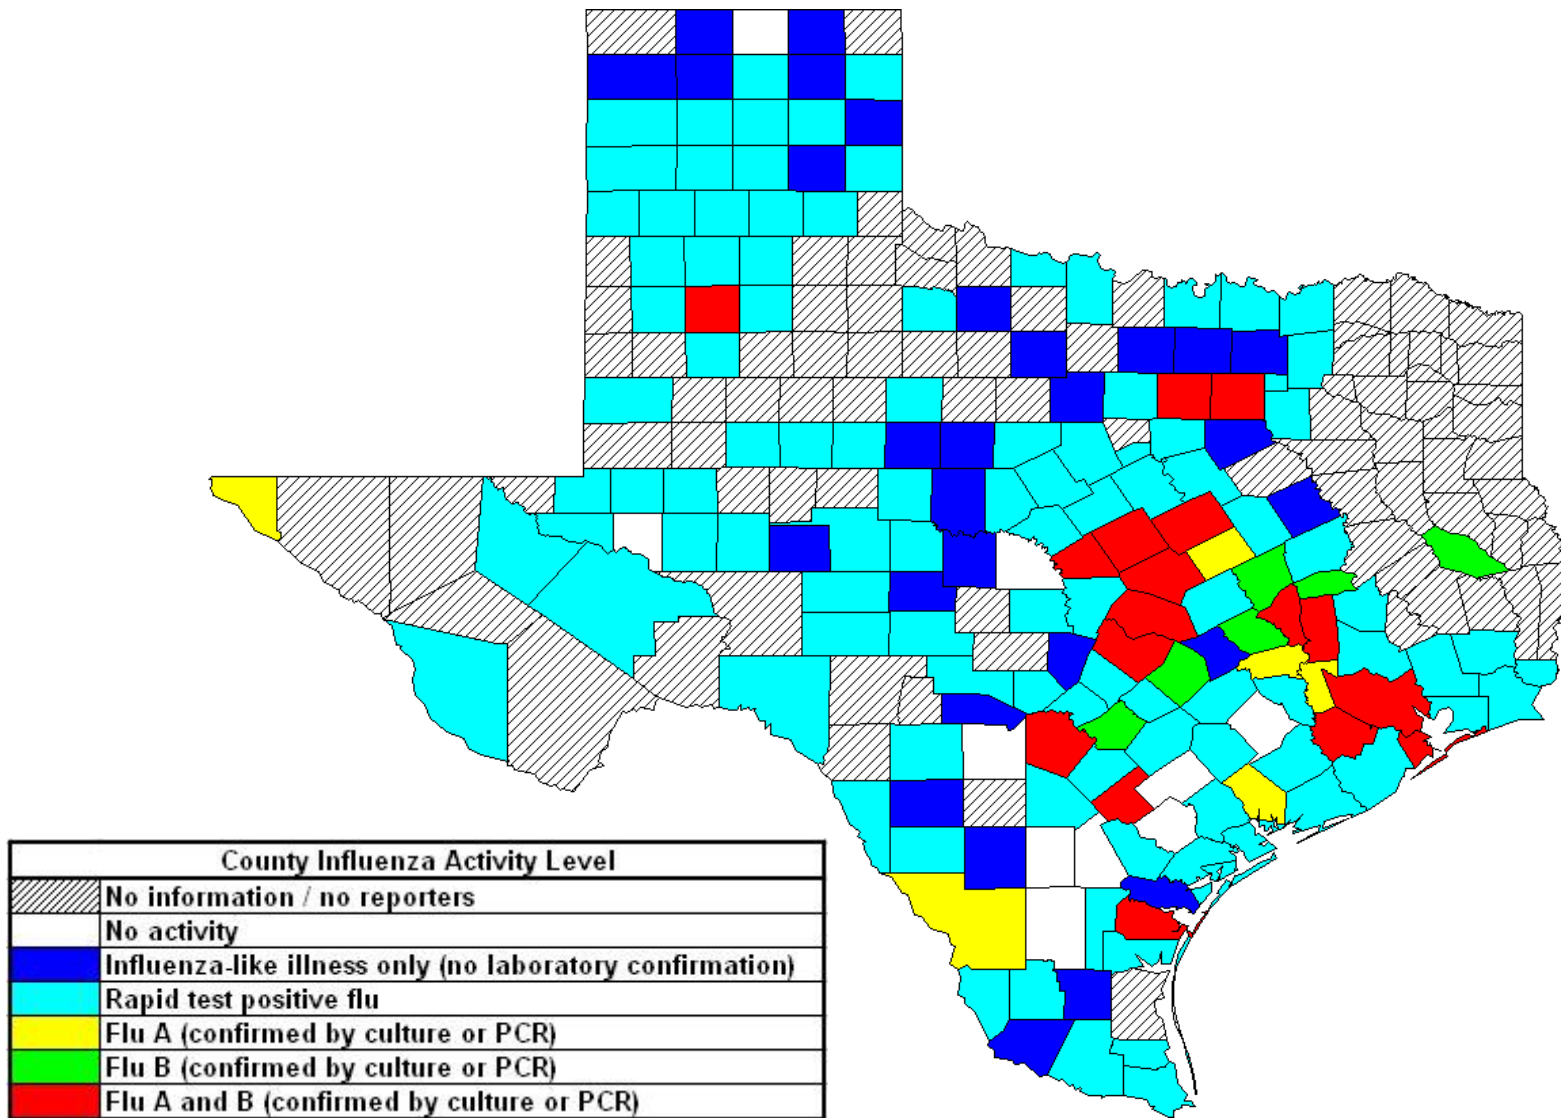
County Influenza Activity Level

No information / no reporters

No activity

Influenza-like illness only (no laboratory confirmation)

Rapid test positive flu

Flu A (confirmed by culture or PCR)

Flu B (confirmed by culture or PCR)

Flu A and B (confirmed by culture or PCR)